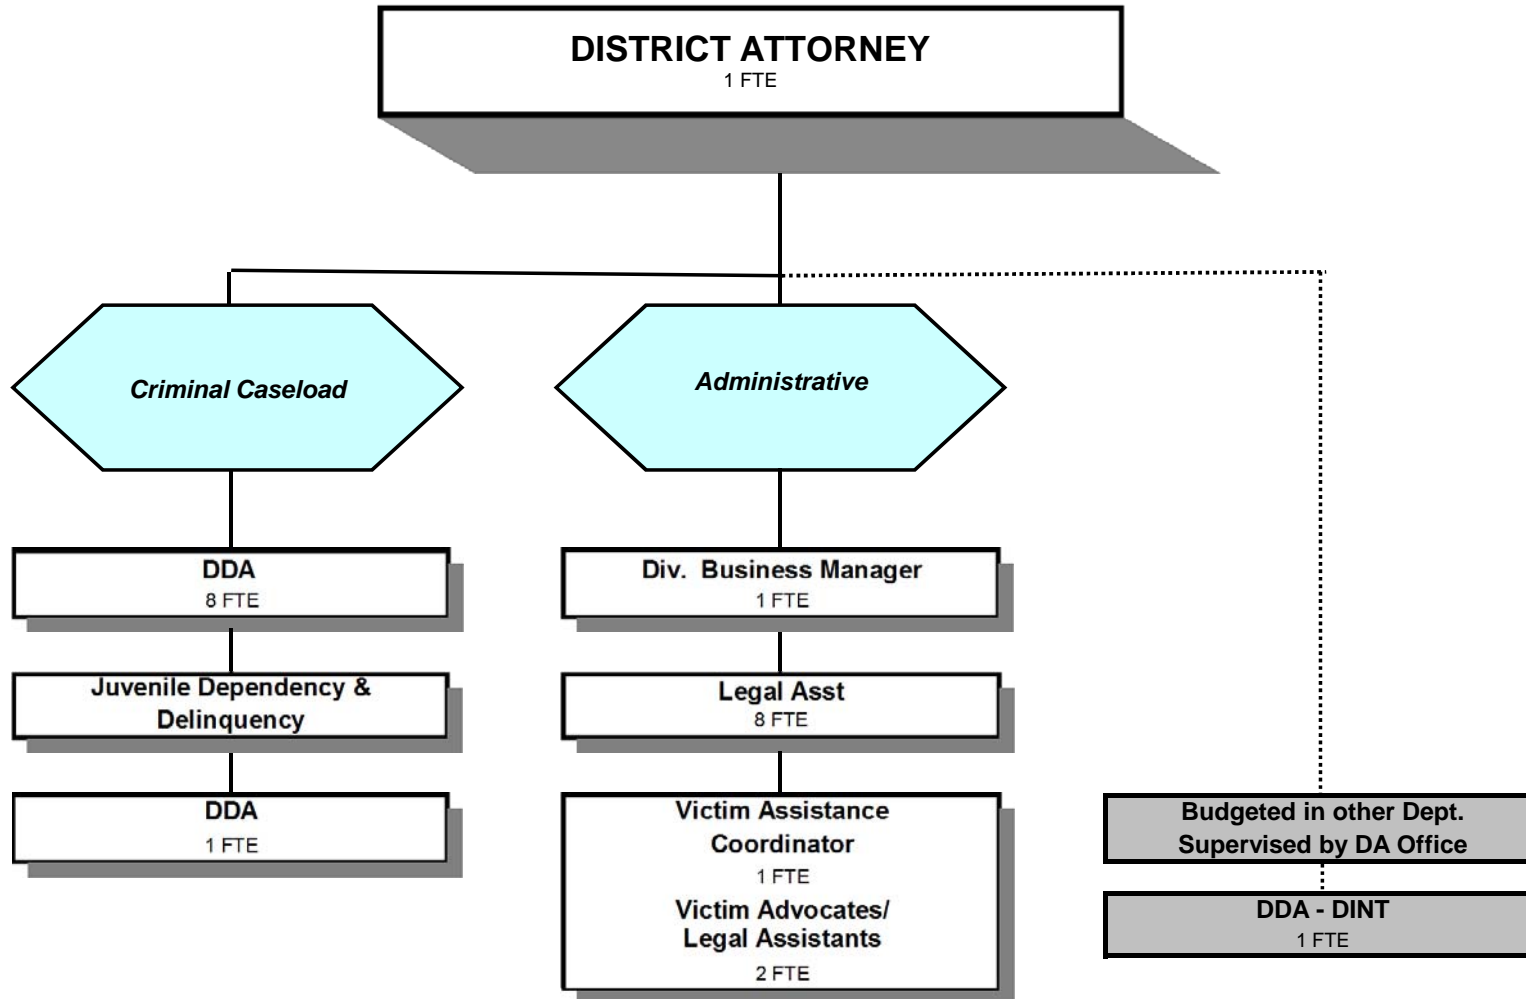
DISTRICT ATTORNEY
1 FTE

Criminal Caseload

DDA
8 FTE

Juvenile Dependency & Delinquency

DDA
1 FTE

Administrative

Div. Business Manager
1 FTE

Legal Asst
8 FTE

Victim Assistance Coordinator
1 FTE
Victim Advocates/ Legal Assistants
2 FTE

Budgeted in other Dept. Supervised by DA Office

DDA - DINT
1 FTE